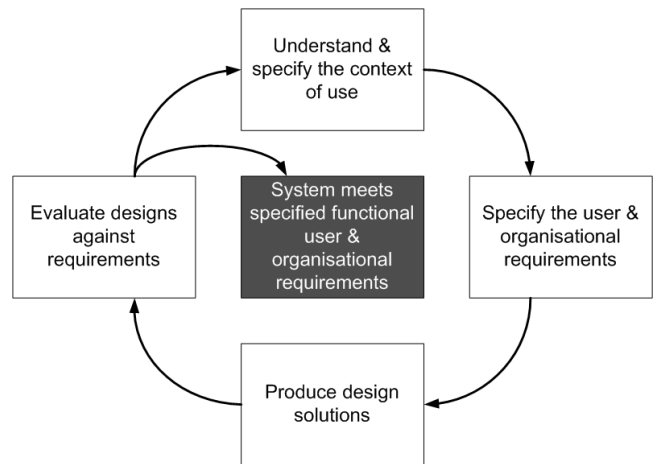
Understand & specify the context of use

Evaluate designs against requirements

System meets specified functional user & organisational requirements

Specify the user & organisational requirements

Produce design solutions